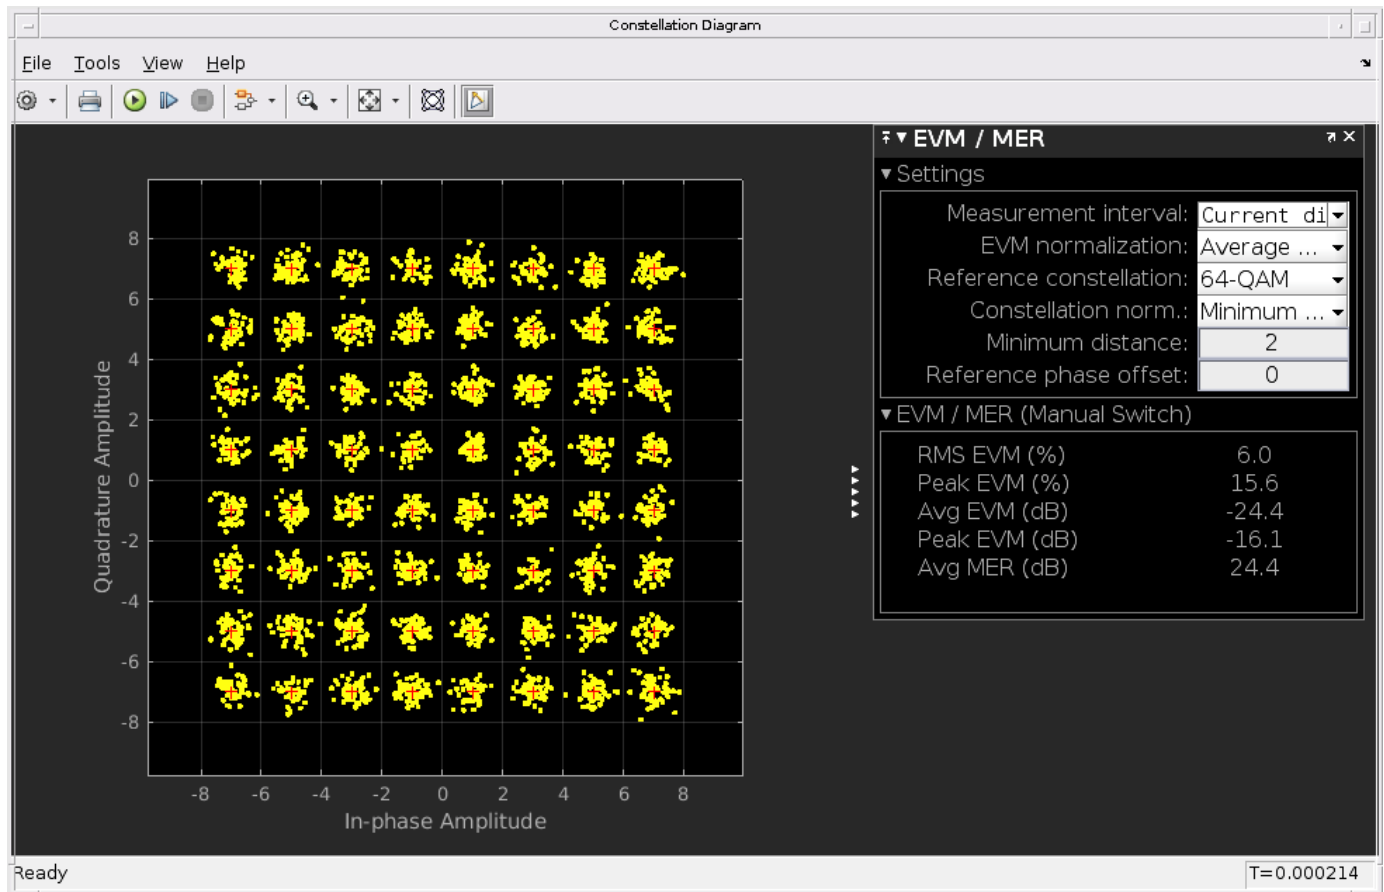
Constellation Diagram

File Tools View Help

EVM / MER

Settings

Measurement interval: Current di
EVM normalization: Average ...
Reference constellation: 64-QAM
Constellation norm.: Minimum ...
Minimum distance: 2
Reference phase offset: 0

EVM / MER (Manual Switch)

| | |
|---|---|
| RMS EVM (%) | 6.0 |
| Peak EVM (%) | 15.6 |
| Avg EVM (dB) | -24.4 |
| Peak EVM (dB) | -16.1 |
| Avg MER (dB) | 24.4 |

Quadrature Amplitude

8
6
4
2
0
-2
-4
-6
-8

-8 -6 -4 -2 0 2 4 6 8

In-phase Amplitude

Ready

T=0.000214